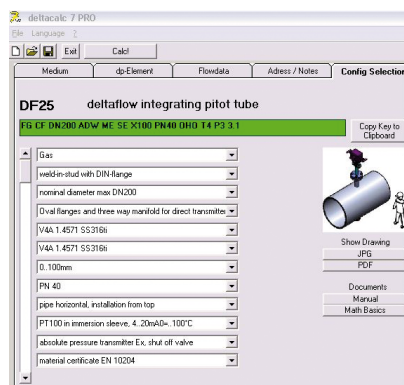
deltacalc 7 PRO

File Language ?

Exit Calc!

Medium | dp-Element | Flowdata | Adress / Notes | Config Selection

DF25 deltaflow integrating pitot tube

FG CF DN200 ADW ME SE X100 PN40 OHO T4 P3 3.1

Copy Key to Clipboard

Gas

weld-in-stud with DIN-flange

nominal diameter max DN200

Oval flanges and three way manifold for direct transmitte

V4A 1.4571 SS316ti

V4A 1.4571 SS316ti

0..100mm

PN 40

pipe horizontal, installation from top

PT100 in immersion sleeve, 4..20mA0=..100°C

absolute pressure transmitter Ex, shut off valve

material certificate EN 10204

Show Drawing

JPG

PDF

Documents

Manual

Math Basics